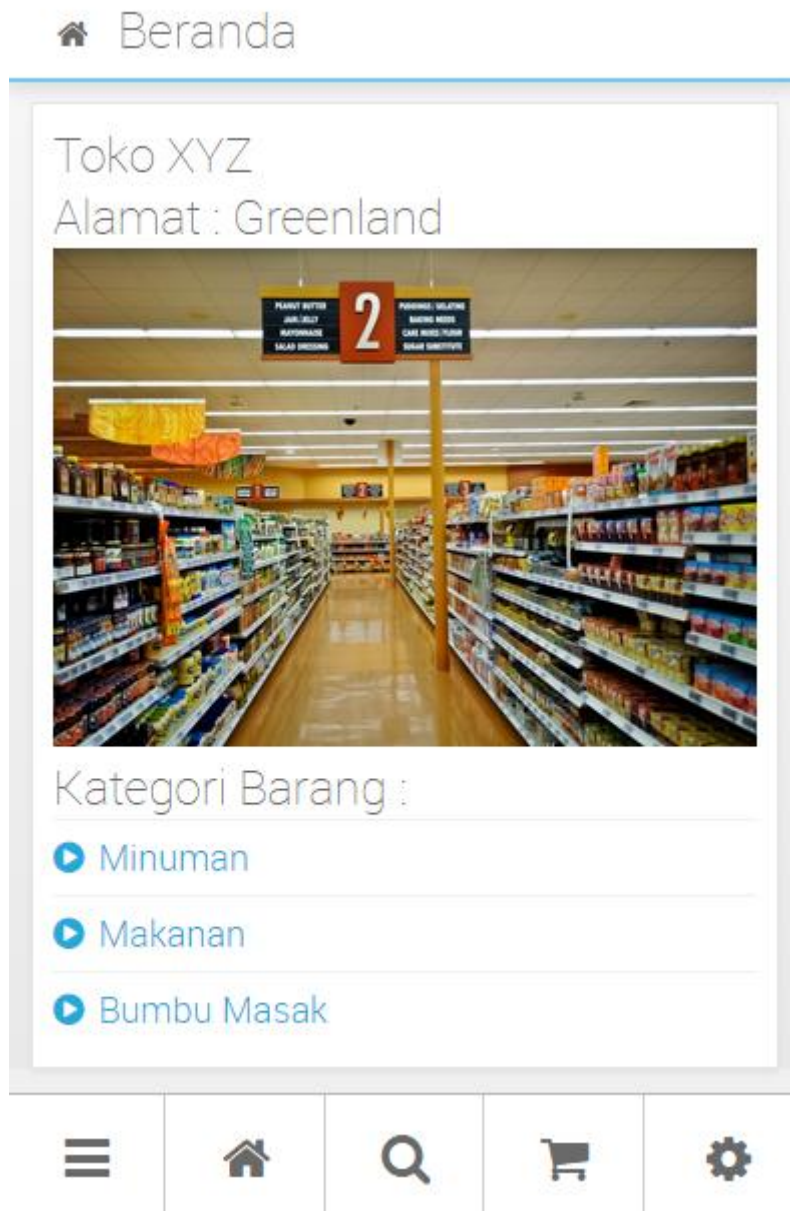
Beranda

Toko XYZ
Alamat : Greenland

PEANUT BUTTER
JAM/JELLY
MAYONNAISE
SALAD DRESSING
2
PUDDINGS / GELATINE
BAKING NEEDS
CAKE MIXES / FLOUR
SUGAR SUBSTITUTE

Kategori Barang :

Minuman

Makanan

Bumbu Masak